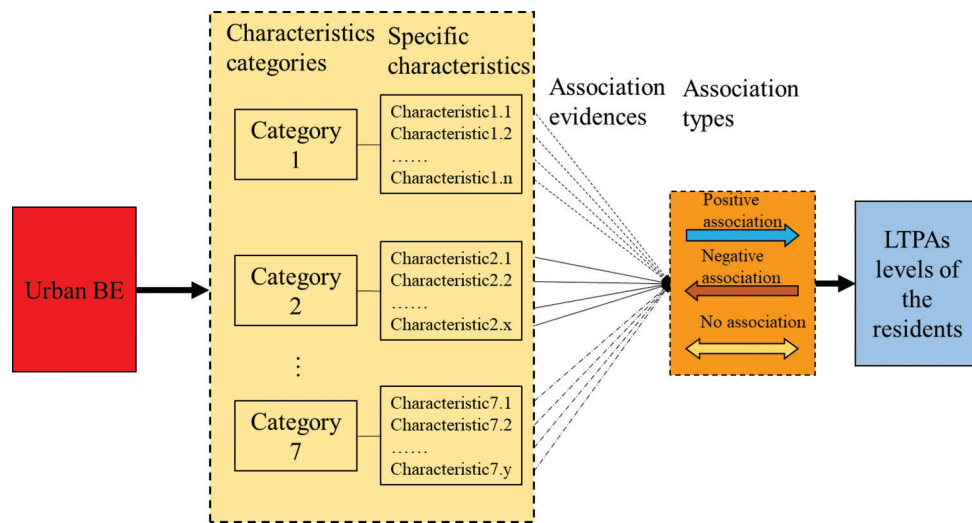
Urban BE

Characteristics categories

Specific characteristics

Category 1

Characteristic1.1
Characteristic1.2
……
Characteristic1.n

Category 2

Characteristic2.1
Characteristic2.2
……
Characteristic2.x

⋮

Category 7

Characteristic7.1
Characteristic7.2
……
Characteristic7.y

Association evidences

Association types

Positive association

Negative association

No association

LTPAs levels of the residents